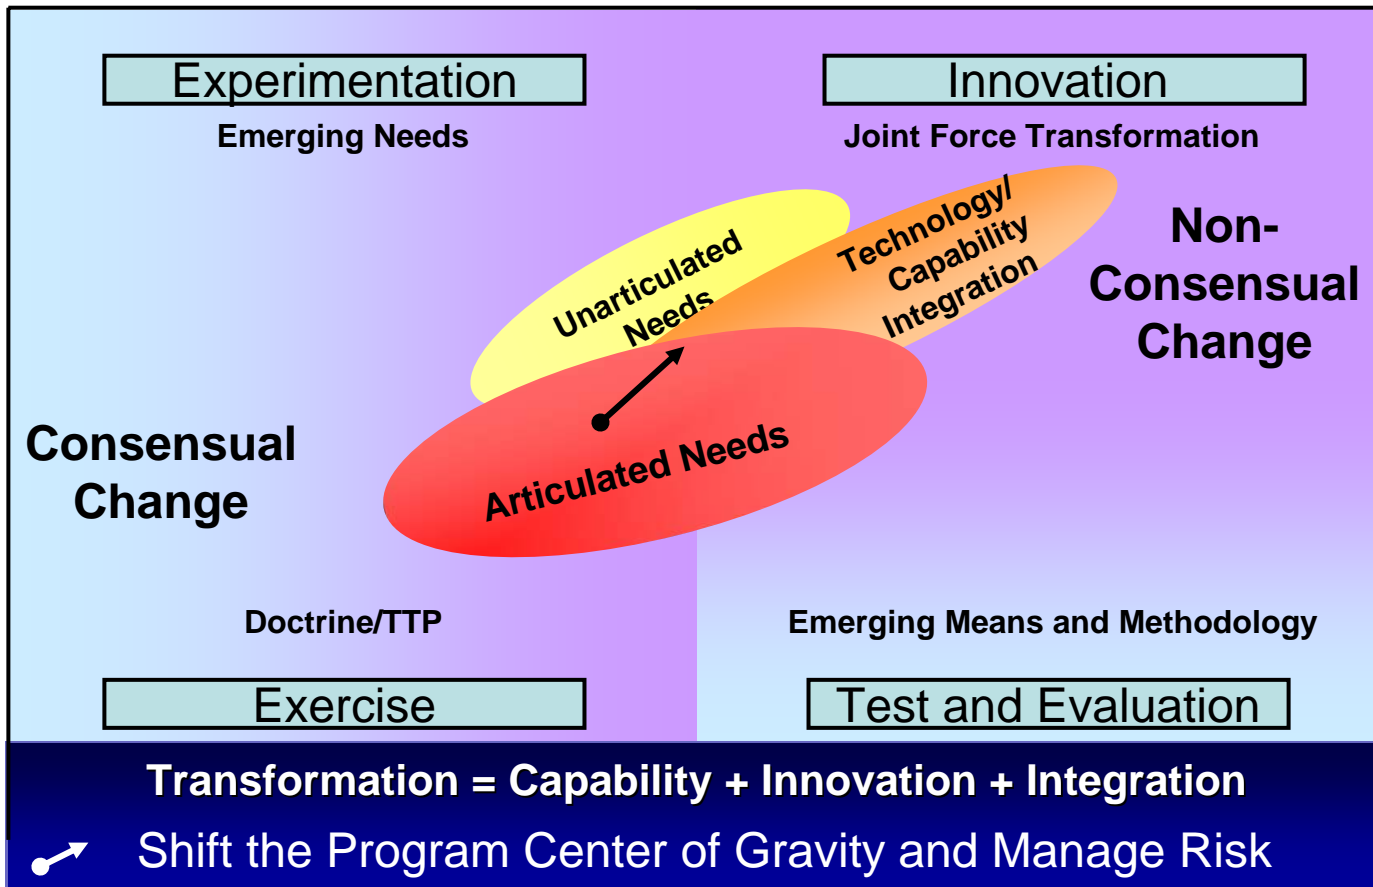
Experimentation

Emerging Needs

Innovation

Joint Force Transformation

Unarticulated Needs

Technology/ Capability Integration

Non-Consensual Change

Consensual Change

Articulated Needs

Doctrine/TTP

Emerging Means and Methodology

Exercise

Test and Evaluation

Transformation = Capability + Innovation + Integration

Shift the Program Center of Gravity and Manage Risk